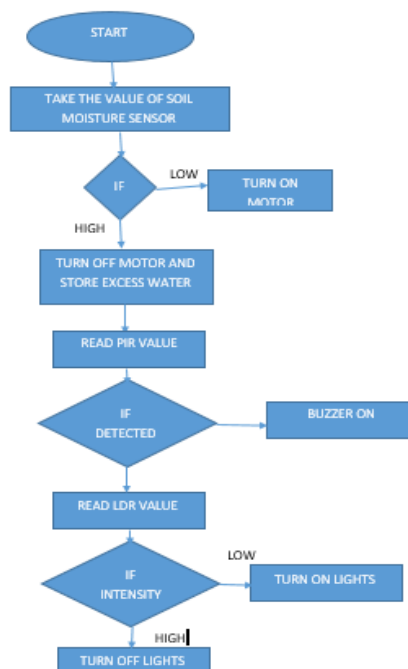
START

TAKE THE VALUE OF SOIL MOISTURE SENSOR

IF

LOW

TURN ON MOTOR

HIGH

TURN OFF MOTOR AND STORE EXCESS WATER

READ PIR VALUE

IF DETECTED

BUZZER ON

READ LDR VALUE

LOW

IF INTENSITY

TURN ON LIGHTS

HIGH

TURN OFF LIGHTS